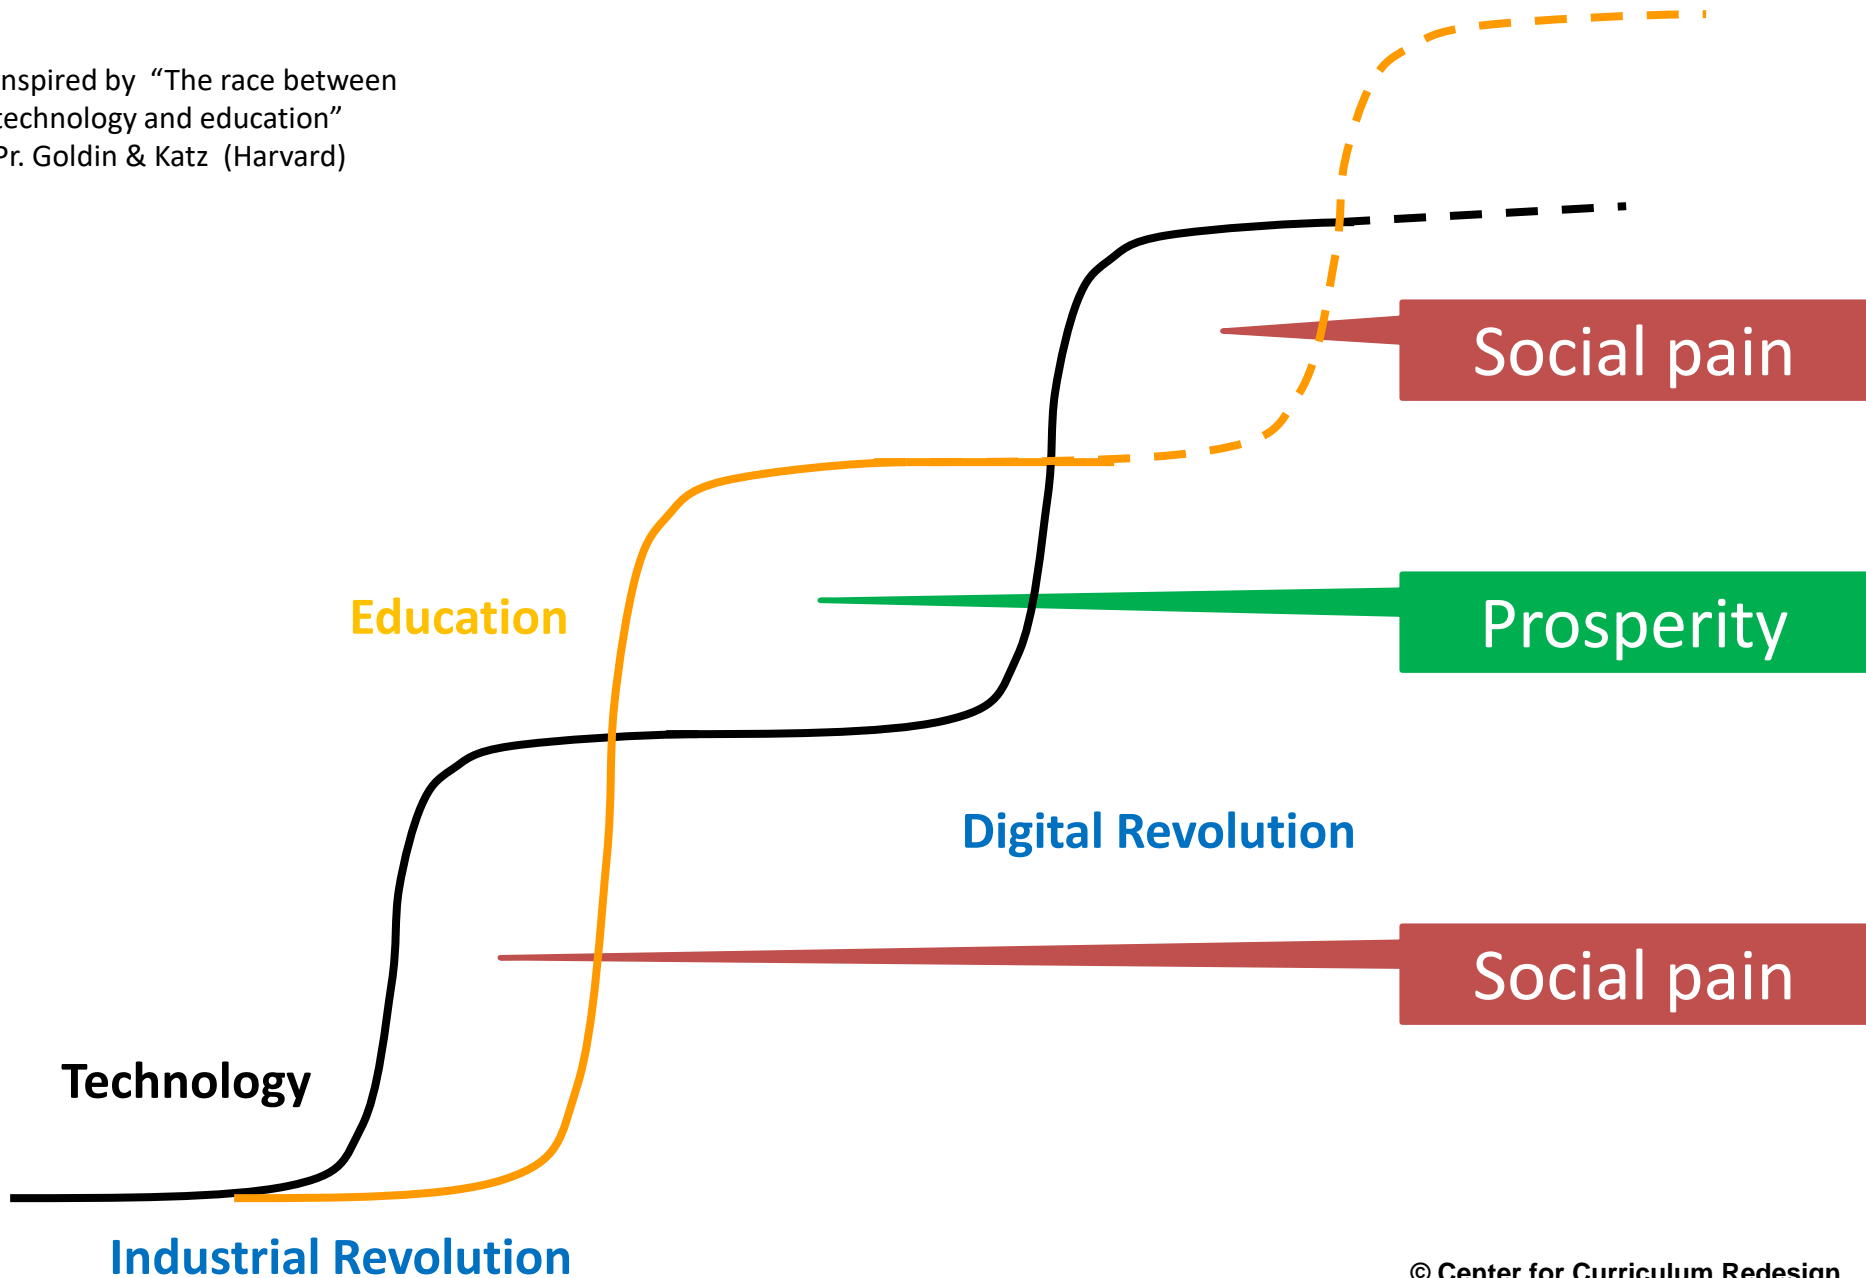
nspired by "The race between
echnology and education"
Pr. Goldin & Katz (Harvard)

Social pain

Education

Prosperity

Digital Revolution

Social pain

Technology

Industrial Revolution

© Center for Curriculum Redesign